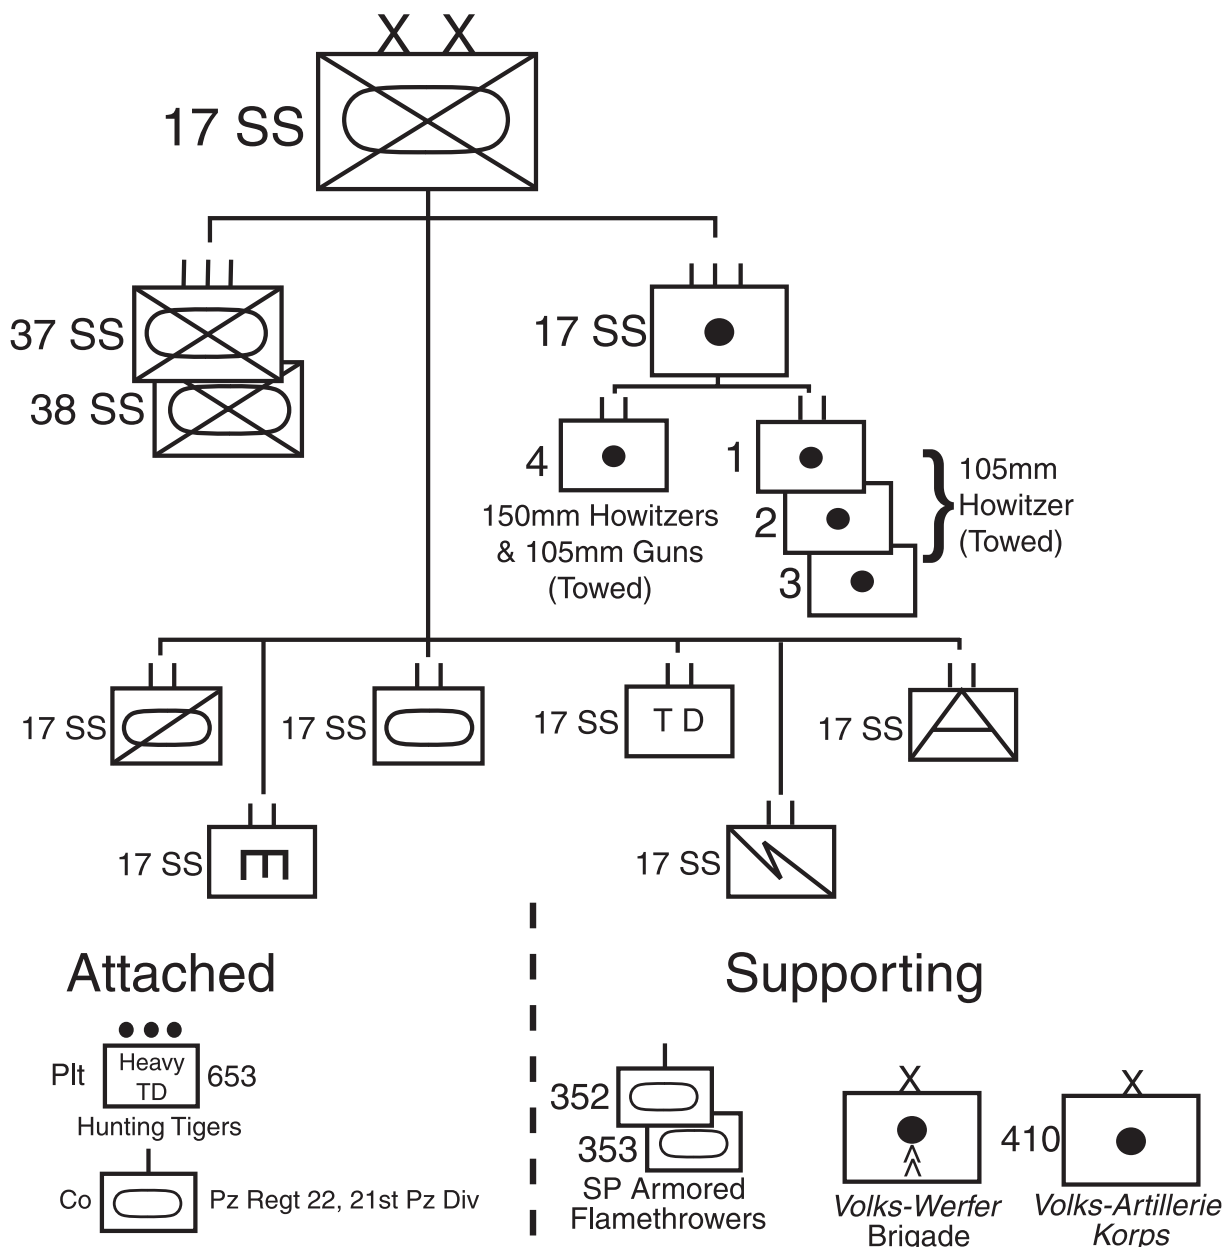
XX
17 SS

37 SS
38 SS

17 SS

4
150mm Howitzers & 105mm Guns (Towed)

1
2
3
105mm Howitzer (Towed)

17 SS
17 SS
17 SS T D
17 SS
17 SS
17 SS

Attached

Plt Heavy TD 653
Hunting Tigers

Co
Pz Regt 22, 21st Pz Div

Supporting

352
353
SP Armored Flamethrowers

X
Volks-Werfer Brigade

X
410
Volks-Artillerie Korps